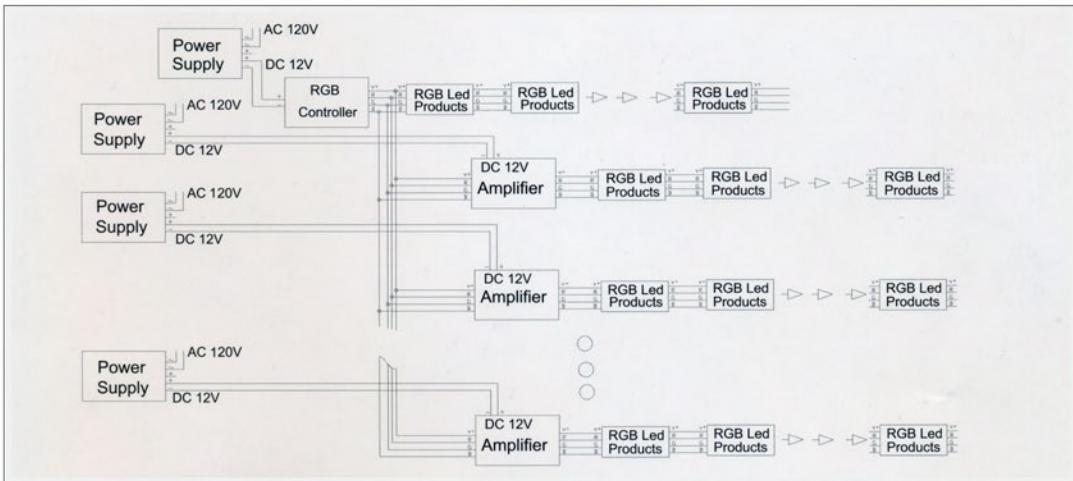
Power Supply
AC 120V
DC 12V
RGB Controller
RGB Led Products
RGB Led Products
RGB Led Products

Power Supply
AC 120V
DC 12V
DC 12V Amplifier
RGB Led Products
RGB Led Products
RGB Led Products

Power Supply
AC 120V
DC 12V
DC 12V Amplifier
RGB Led Products
RGB Led Products
RGB Led Products

Power Supply
AC 120V
DC 12V
DC 12V Amplifier
RGB Led Products
RGB Led Products
RGB Led Products